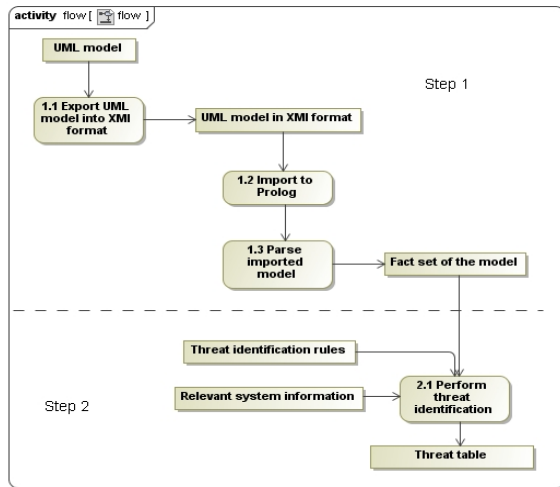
activity flow[ flow ]

UML model

Step 1

1.1 Export UML model into XMI format

UML model in XMI format

1.2 Import to Prolog

1.3 Parse imported model

Fact set of the model

Threat identification rules

Relevant system information

Step 2

2.1 Perform threat identification

Threat table